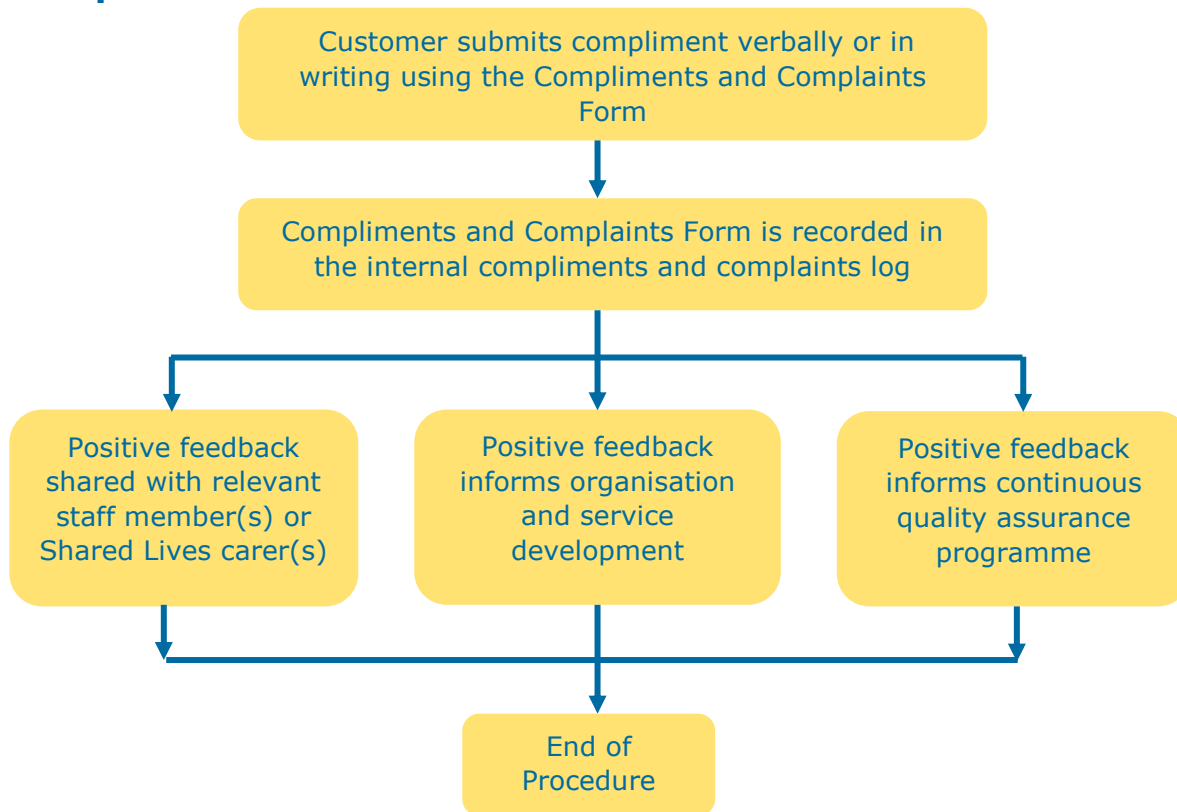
Customer submits compliment verbally or in writing using the Compliments and Complaints Form

Compliments and Complaints Form is recorded in the internal compliments and complaints log

Positive feedback shared with relevant staff member(s) or Shared Lives carer(s)

Positive feedback informs organisation and service development

Positive feedback informs continuous quality assurance programme

End of Procedure